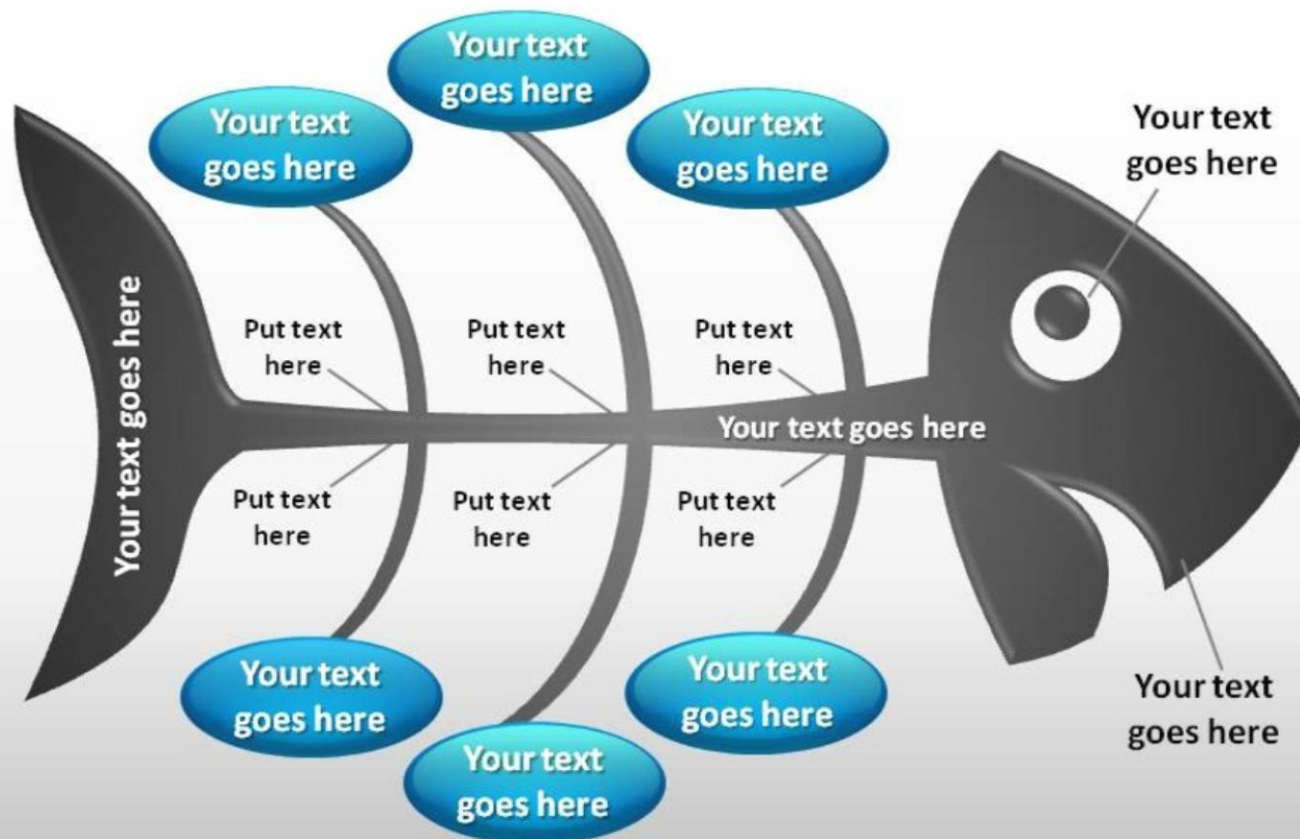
Your text goes here

Your text goes here

Your text goes here

Your text goes here

Your text goes here

Put text here

Put text here

Put text here

Your text goes here

Put text here

Put text here

Put text here

Your text goes here

Your text goes here

Your text goes here

Your text goes here